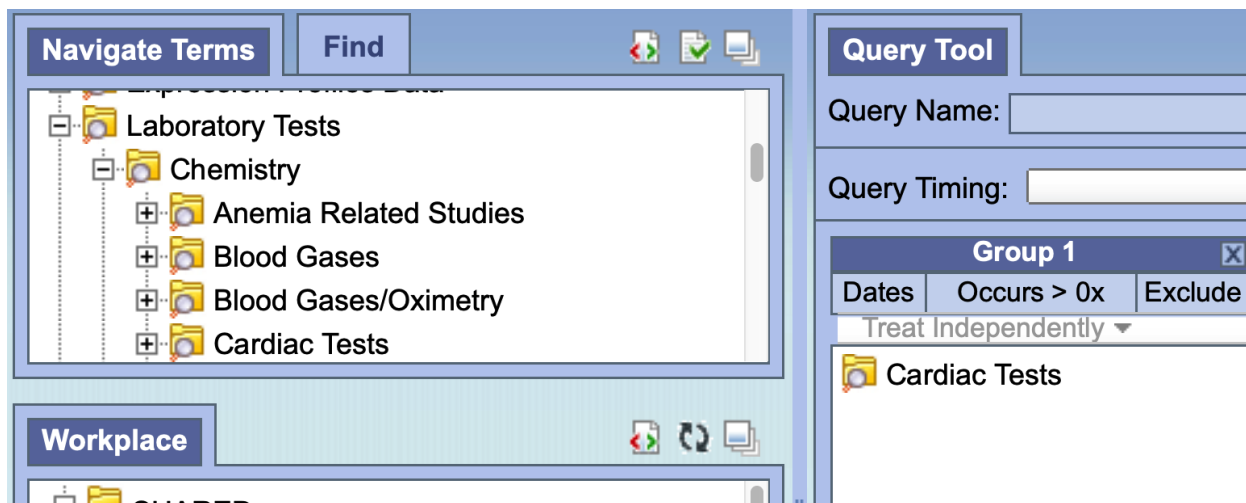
Navigate Terms

Find

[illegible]

Laboratory Tests

Chemistry

Anemia Related Studies

Blood Gases

Blood Gases/Oximetry

Cardiac Tests

Workplace

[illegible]

Query Tool

Query Name:

Query Timing:

Group 1

X

| Dates | Occurs > 0x | Exclude |
|---|---|---|

Treat Independently

Cardiac Tests